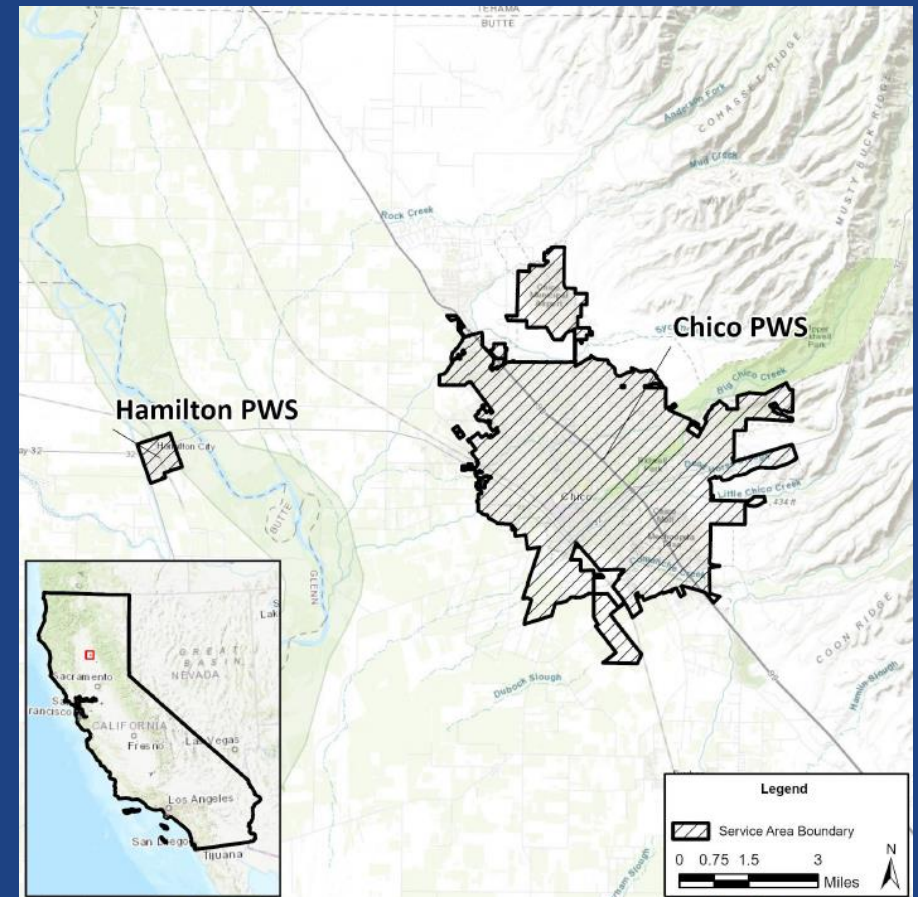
TEHAMA
BUTTE

COHASSET RIDGE
Anderson Fork
Mud Creek
MUSTY BUCK RIDGE
Rock Creek

Chico PWS
Big Chico Creek

Hamilton PWS
Hamilton City
32
BUTTE
GLENN

Chico
Little Chico Creek
434 ft
Comanche Creek

COON RIDGE
Dubock Slough

Sacramento
San Francisco
CALIFORNIA
Fresno
Las Vegas
GREAT BASIN
NEVADA
Los Angeles
San Diego
Tijuana

Legend
Service Area Boundary
0 0.75 1.5 3 Miles
N